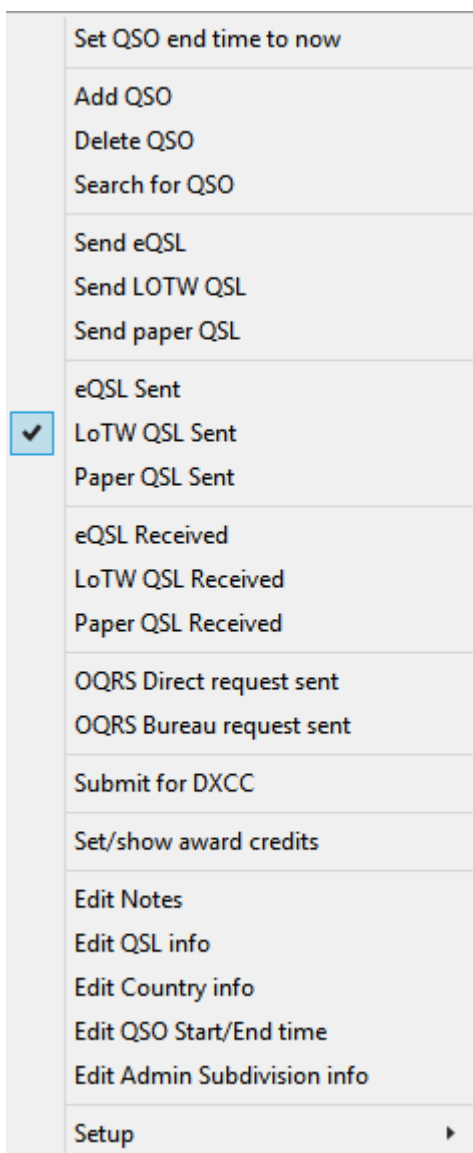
Set QSO end time to now

Add QSO
Delete QSO
Search for QSO

Send eQSL
Send LOTW QSL
Send paper QSL

eQSL Sent
✔ LoTW QSL Sent
Paper QSL Sent

eQSL Received
LoTW QSL Received
Paper QSL Received

OQRS Direct request sent
OQRS Bureau request sent

Submit for DXCC

Set/show award credits

Edit Notes
Edit QSL info
Edit Country info
Edit QSO Start/End time
Edit Admin Subdivision info

Setup